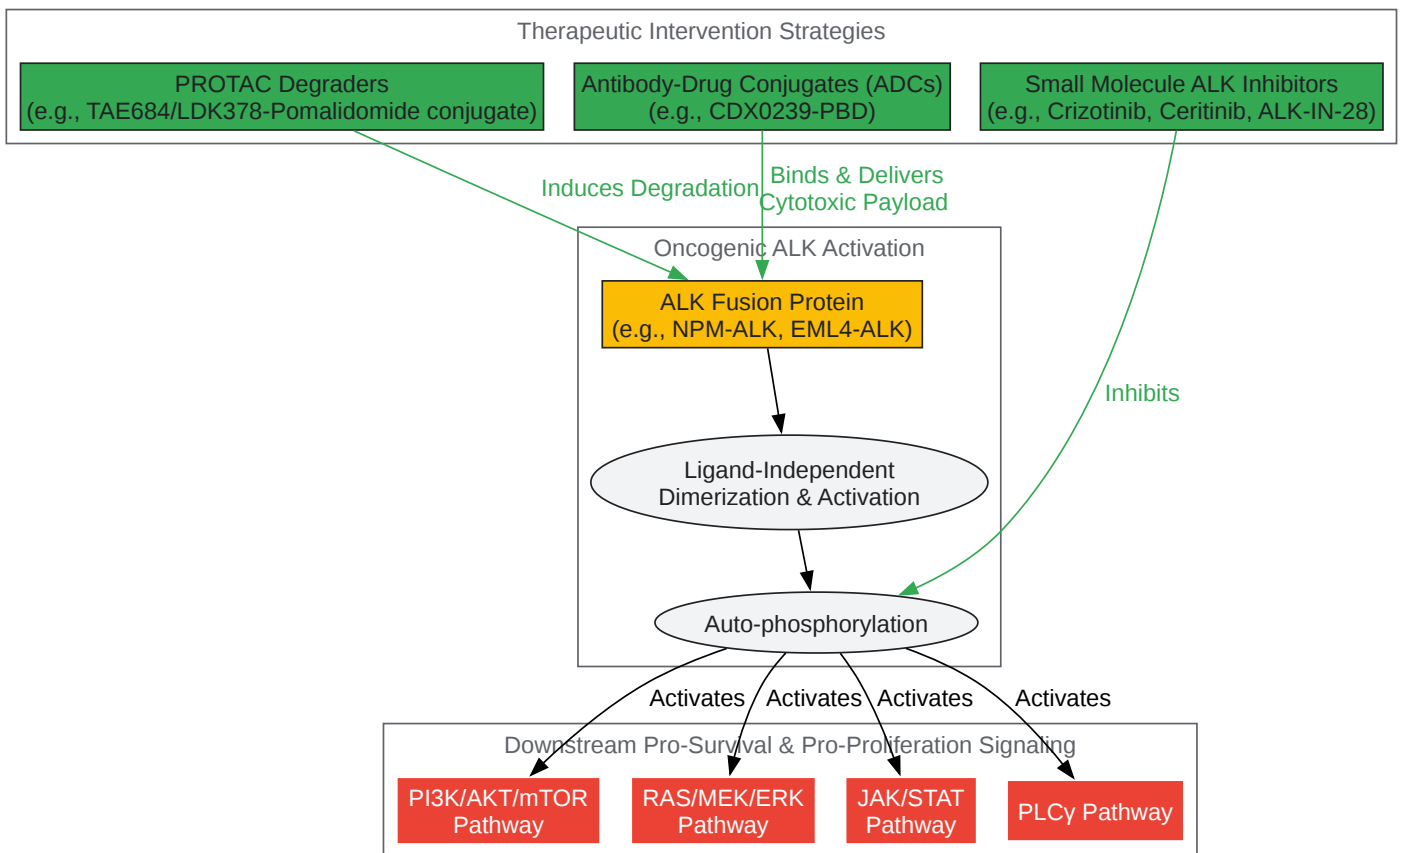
Therapeutic Intervention Strategies

PROTAC Degraders
(e.g., TAE684/LDK378-Pomalidomide conjugate)

Antibody-Drug Conjugates (ADCs)
(e.g., CDX0239-PBD)

Small Molecule ALK Inhibitors
(e.g., Crizotinib, Ceritinib, ALK-IN-28)

Induces Degradation

Binds & Delivers
Cytotoxic Payload

Inhibits

Oncogenic ALK Activation

ALK Fusion Protein
(e.g., NPM-ALK, EML4-ALK)

Ligand-Independent
Dimerization & Activation

Auto-phosphorylation

Activates

Activates

Activates

Activates

Downstream Pro-Survival & Pro-Proliferation Signaling

PI3K/AKT/mTOR
Pathway

RAS/MEK/ERK
Pathway

JAK/STAT
Pathway

PLCγ Pathway